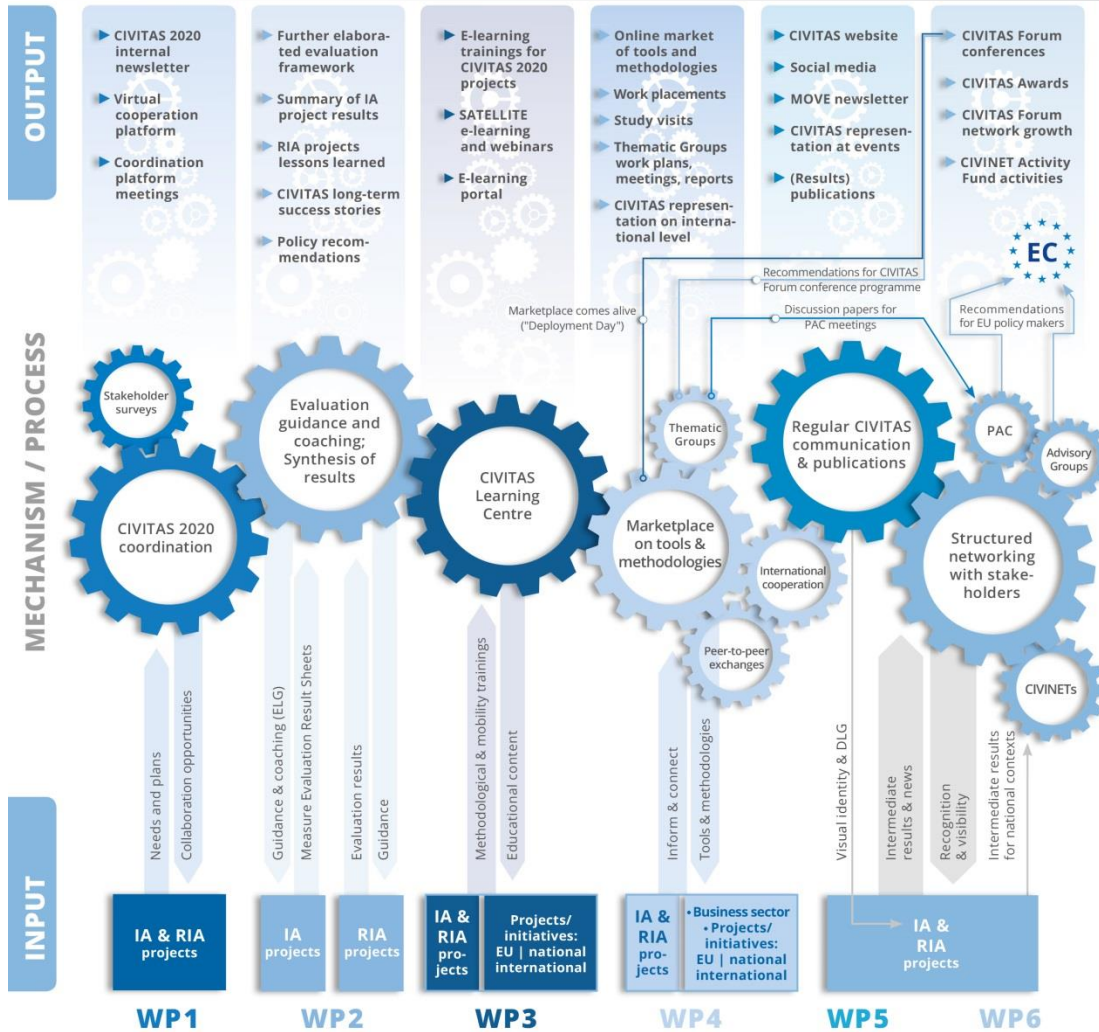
OUTPUT

CIVITAS 2020 internal newsletter
Virtual cooperation platform
Coordination platform meetings

Further elaborated evaluation framework
Summary of IA project results
RIA projects lessons learned
CIVITAS long-term success stories
Policy recommendations

E-learning trainings for CIVITAS 2020 projects
SATELLITE e-learning and webinars
E-learning portal

Online market of tools and methodologies
Work placements
Study visits
Thematic Groups work plans, meetings, reports
CIVITAS representation on international level

CIVITAS website
Social media
MOVE newsletter
CIVITAS representation at events
(Results) publications

CIVITAS Forum conferences
CIVITAS Awards
CIVITAS Forum network growth
CIVINET Activity Fund activities

EC

Recommendations for CIVITAS Forum conference programme
Marketplace comes alive ("Deployment Day")
Discussion papers for PAC meetings
Recommendations for EU policy makers

MECHANISM / PROCESS

Stakeholder surveys
CIVITAS 2020 coordination
Evaluation guidance and coaching; Synthesis of results
CIVITAS Learning Centre
Thematic Groups
Marketplace on tools & methodologies
International cooperation
Peer-to-peer exchanges
Regular CIVITAS communication & publications
PAC
Advisory Groups
Structured networking with stakeholders
CIVINETs

Needs and plans
Collaboration opportunities
Guidance & coaching (ELG)
Measure Evaluation Result Sheets
Evaluation results
Guidance
Methodological & mobility trainings
Educational content
Inform & connect
Tools & methodologies
Visual identity & DLG
Intermediate results & news
Recognition & visibility
Intermediate results for national contexts

INPUT

IA & RIA projects
IA projects
RIA projects
IA & RIA projects
Projects/ initiatives: EU | national international
IA & RIA projects
• Business sector • Projects/ initiatives: EU | national international
IA & RIA projects

WP1 WP2 WP3 WP4 WP5 WP6